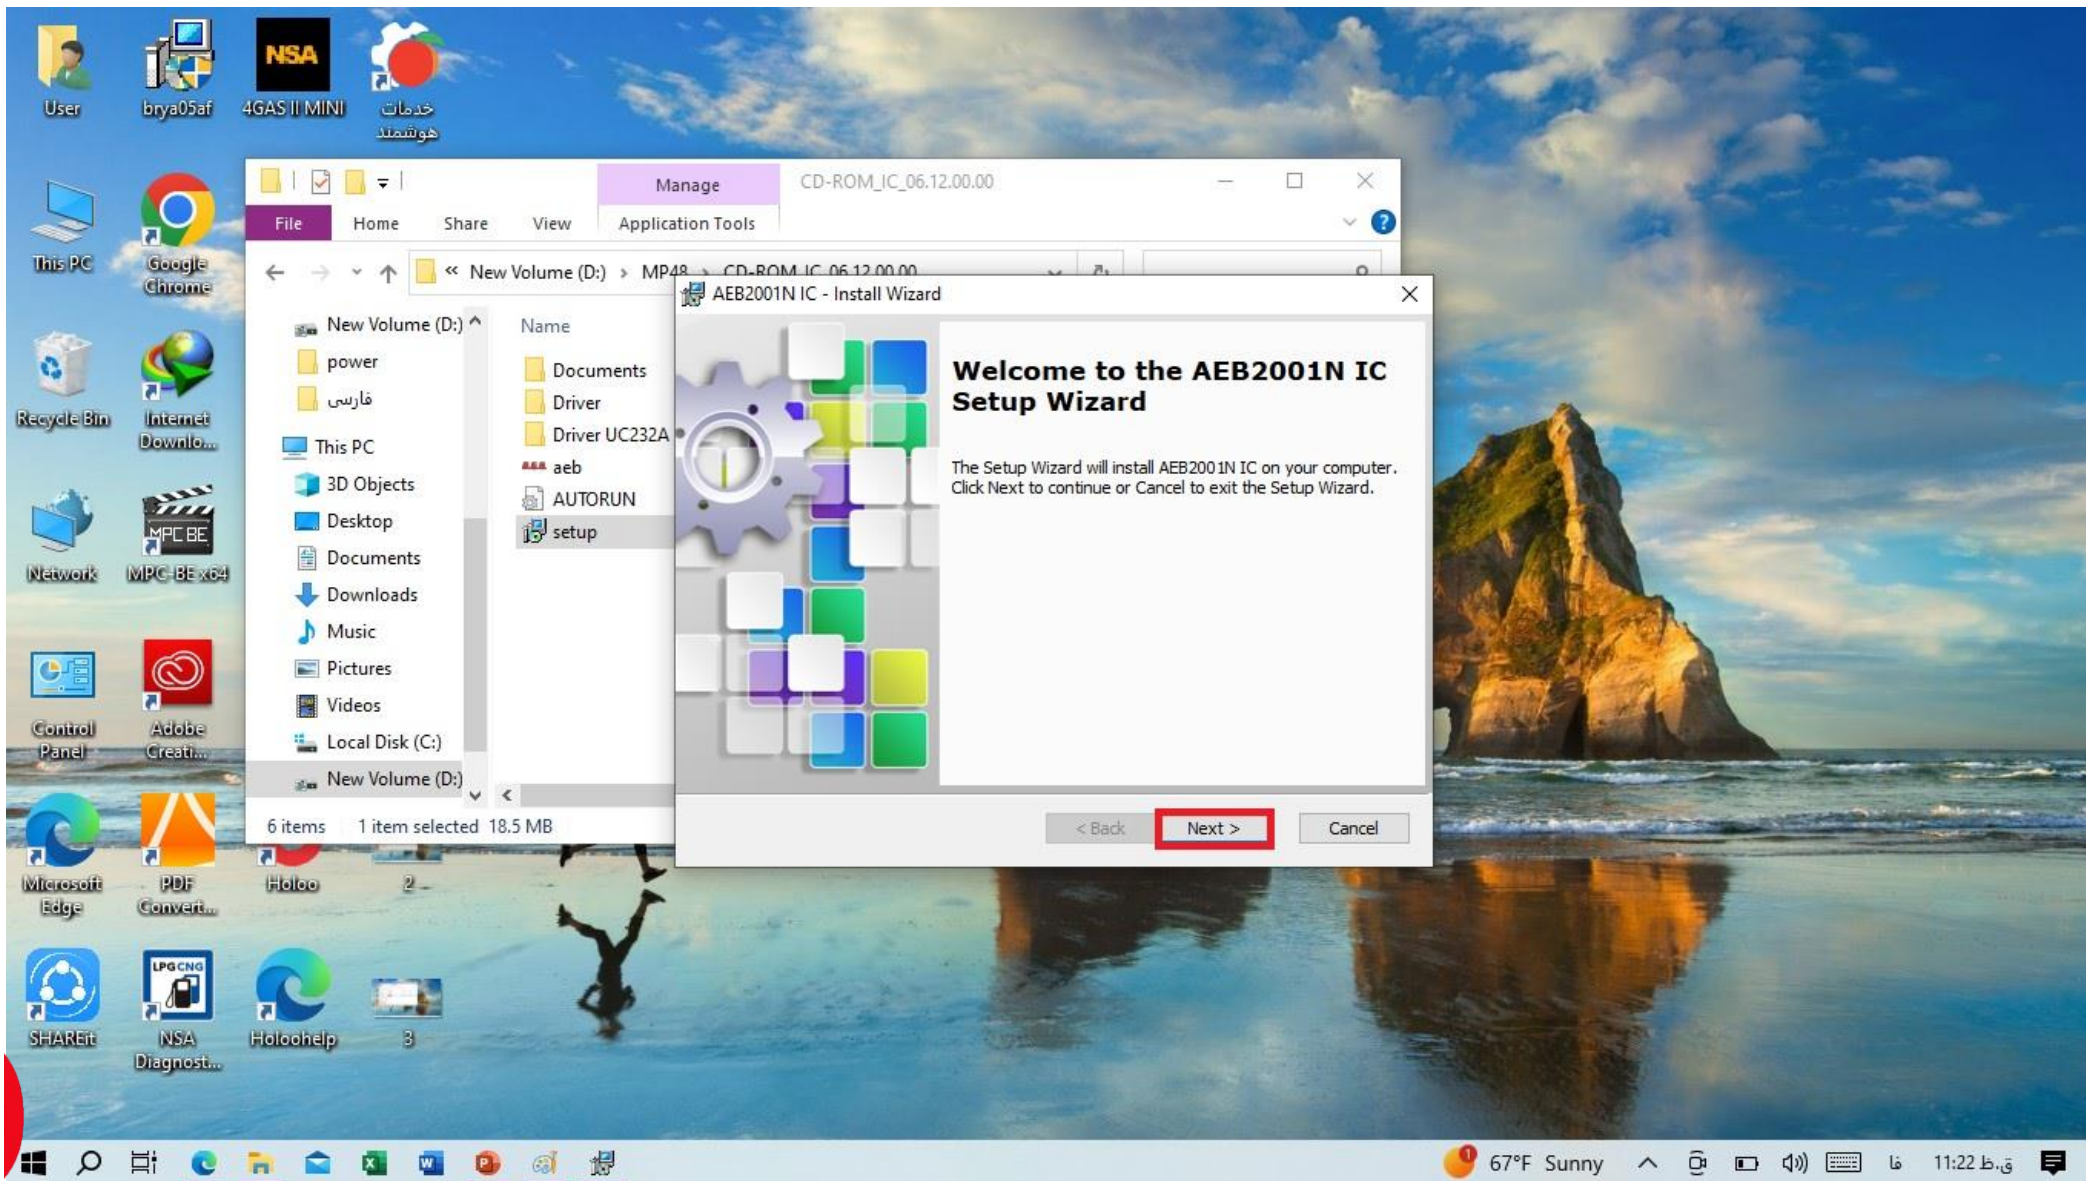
User
brya05af
NSA
4GAS II MINI
خدمات هوشمند

This PC
Google Chrome
Recycle Bin
Internet Downlo...
Network
MPC BE
MPC-BE x64
Control Panel
Adobe Creati...
Microsoft Edge
PDF Convert...
Holoo
2
LPG CNG
SHAREit
NSA Diagnost...
Holoohelp
3

Manage
CD-ROM_IC_06.12.00.00
File
Home
Share
View
Application Tools
« New Volume (D:) › MP48 › CD-ROM_IC_06.12.00.00

New Volume (D:)
power
فارسی
This PC
3D Objects
Desktop
Documents
Downloads
Music
Pictures
Videos
Local Disk (C:)
New Volume (D:)

Name
Documents
Driver
Driver UC232A
aeb
AUTORUN
setup

6 items
1 item selected 18.5 MB

AEB2001N IC - Install Wizard

Welcome to the AEB2001N IC Setup Wizard

The Setup Wizard will install AEB2001N IC on your computer. Click Next to continue or Cancel to exit the Setup Wizard.

< Back
Next >
Cancel

67°F Sunny
فا
11:22 ق.ظ